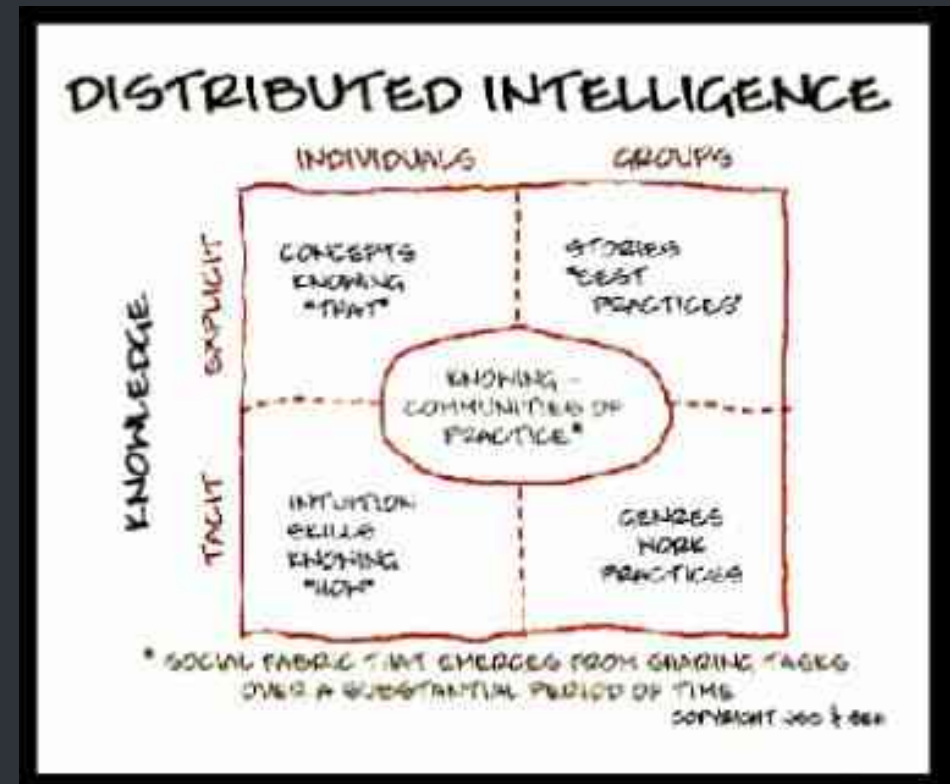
DISTRIBUTED INTELLIGENCE

INDIVIDUALS

GROUPS

KNOWLEDGE

EXPLICIT

TACIT

CONCEPTS KNOWING "THAT"

STORIES "BEST PRACTICES"

KNOWING - COMMUNITIES OF PRACTICE*

INTUITION SKILLS KNOWING "HOW"

GENRES WORK PRACTICES

* SOCIAL FABRIC THAT EMERGES FROM SHARING TASKS OVER A SUBSTANTIAL PERIOD OF TIME

COPYRIGHT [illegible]